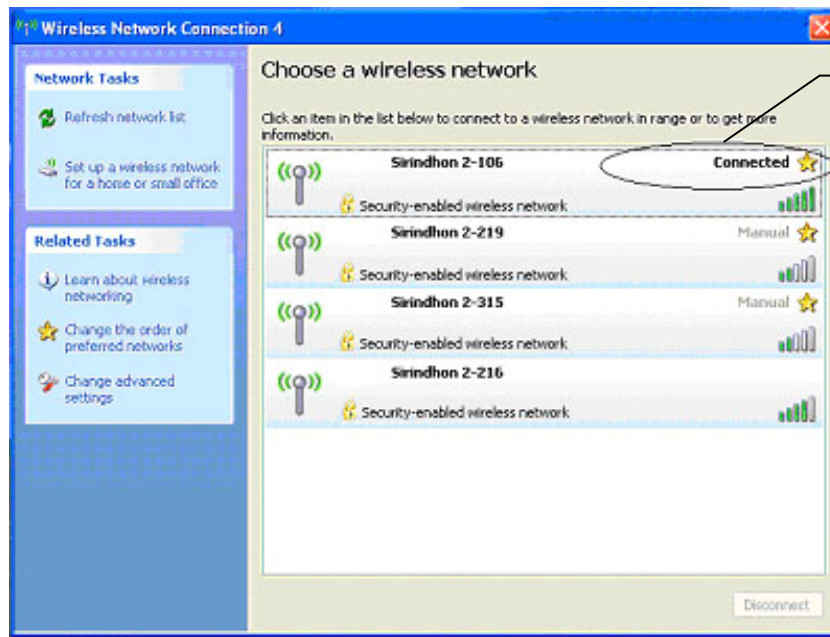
Wireless Network Connection 4

Network Tasks

Refresh network list

Set up a wireless network for a home or small office

Related Tasks

Learn about wireless networking

Change the order of preferred networks

Change advanced settings

Choose a wireless network

Click an item in the list below to connect to a wireless network in range or to get more information.

Sirindhon 2-106
Connected
Security-enabled wireless network

Sirindhon 2-219
Manual
Security-enabled wireless network

Sirindhon 2-315
Manual
Security-enabled wireless network

Sirindhon 2-216
Security-enabled wireless network

Disconnect